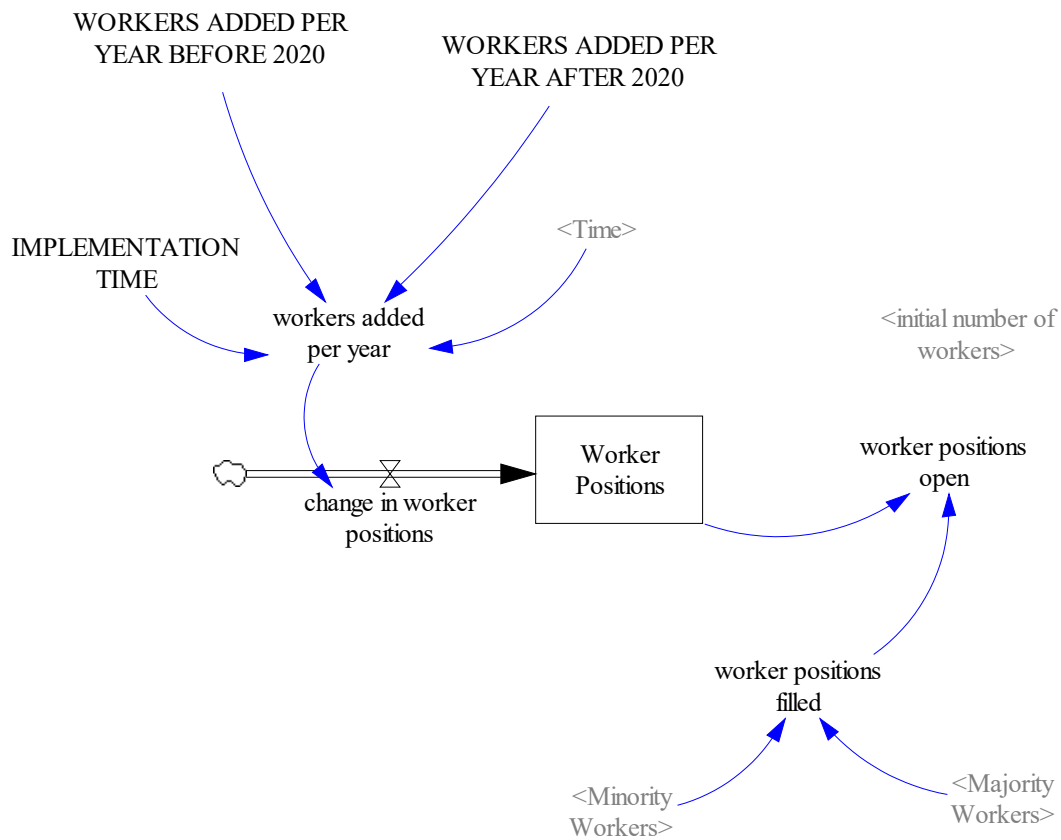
WORKERS ADDED PER YEAR BEFORE 2020

WORKERS ADDED PER YEAR AFTER 2020

IMPLEMENTATION TIME

<Time>

workers added per year

<initial number of workers>

Worker Positions

worker positions open

change in worker positions

worker positions filled

<Minority Workers>

<Majority Workers>